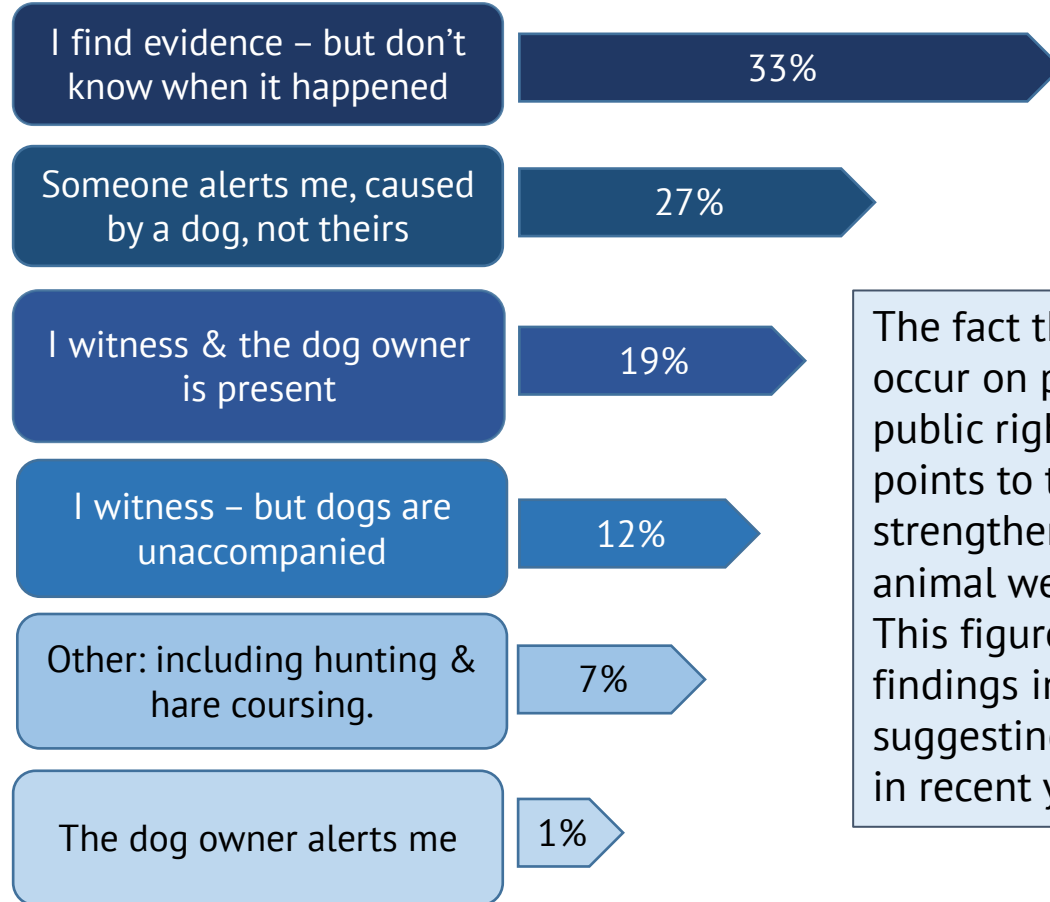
I find evidence – but don't know when it happened

33%

Someone alerts me, caused by a dog, not theirs

27%

I witness & the dog owner is present

19%

I witness – but dogs are unaccompanied

12%

Other: including hunting & hare coursing.

7%

The dog owner alerts me

1%

The fact th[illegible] occur on p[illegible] public righ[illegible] points to t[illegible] strengthe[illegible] animal we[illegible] This figur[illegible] findings i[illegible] suggestin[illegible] in recent y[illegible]